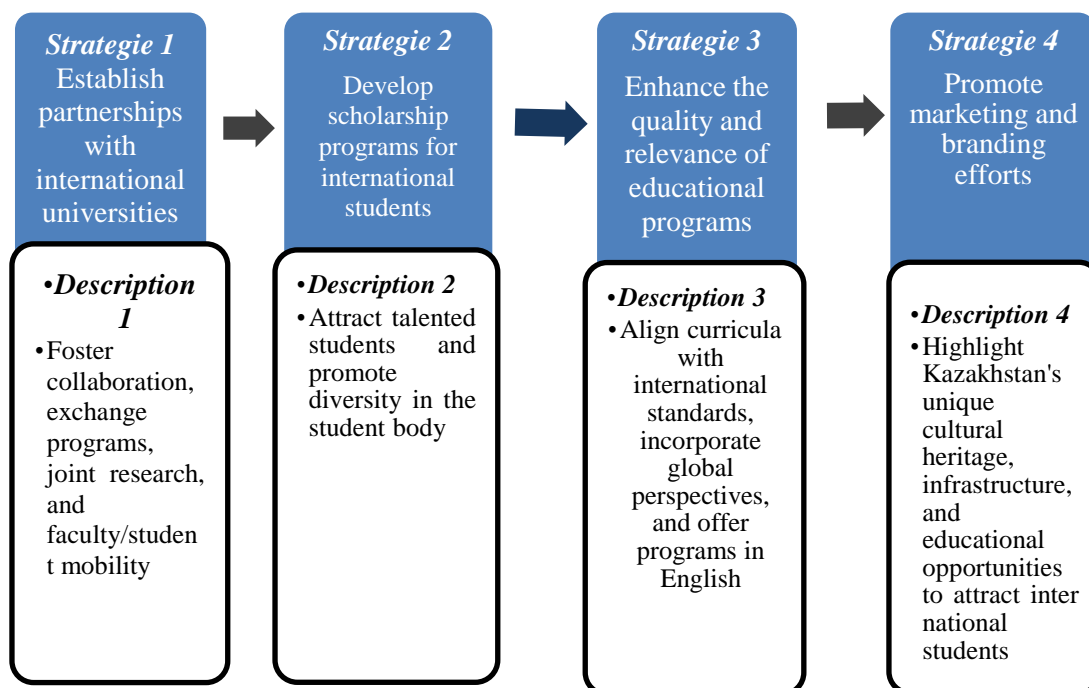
Strategie 1
Establish partnerships with international universities

Strategie 2
Develop scholarship programs for international students

Strategie 3
Enhance the quality and relevance of educational programs

Strategie 4
Promote marketing and branding efforts

•Description 1
•Foster collaboration, exchange programs, joint research, and faculty/student mobility

•Description 2
•Attract talented students and promote diversity in the student body

•Description 3
•Align curricula with international standards, incorporate global perspectives, and offer programs in English

•Description 4
•Highlight Kazakhstan's unique cultural heritage, infrastructure, and educational opportunities to attract inter national students